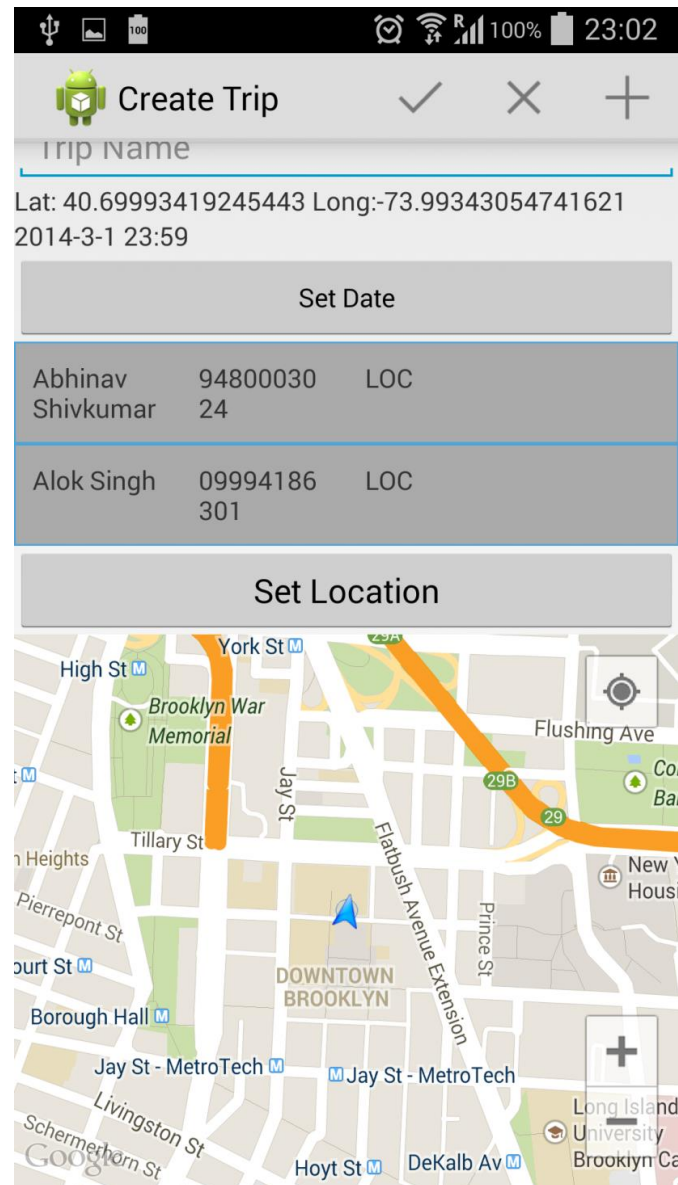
100 R 100% 23:02

Create Trip ✓ ✕ +

Trip Name

Lat: 40.69993419245443 Long:-73.99343054741621
2014-3-1 23:59

Set Date

| Abhinav Shivkumar | 9480003024 | LOC |
|---|---|---|
| Alok Singh | 09994186301 | LOC |

Set Location

York St
29A
High St
Brooklyn War Memorial
Flushing Ave
29B
Co
Ba
29
Jay St
Tillary St
Heights
Flatbush Avenue Extension
New Y
Hous
Pierrepont St
Prince St
ourt St
DOWNTOWN BROOKLYN
Borough Hall
Jay St - MetroTech
Jay St - MetroTech
Long Island University Brooklyn Ca
Livingston St
Schermerhorn St
Google
Hoyt St
DeKalb Av
+
−